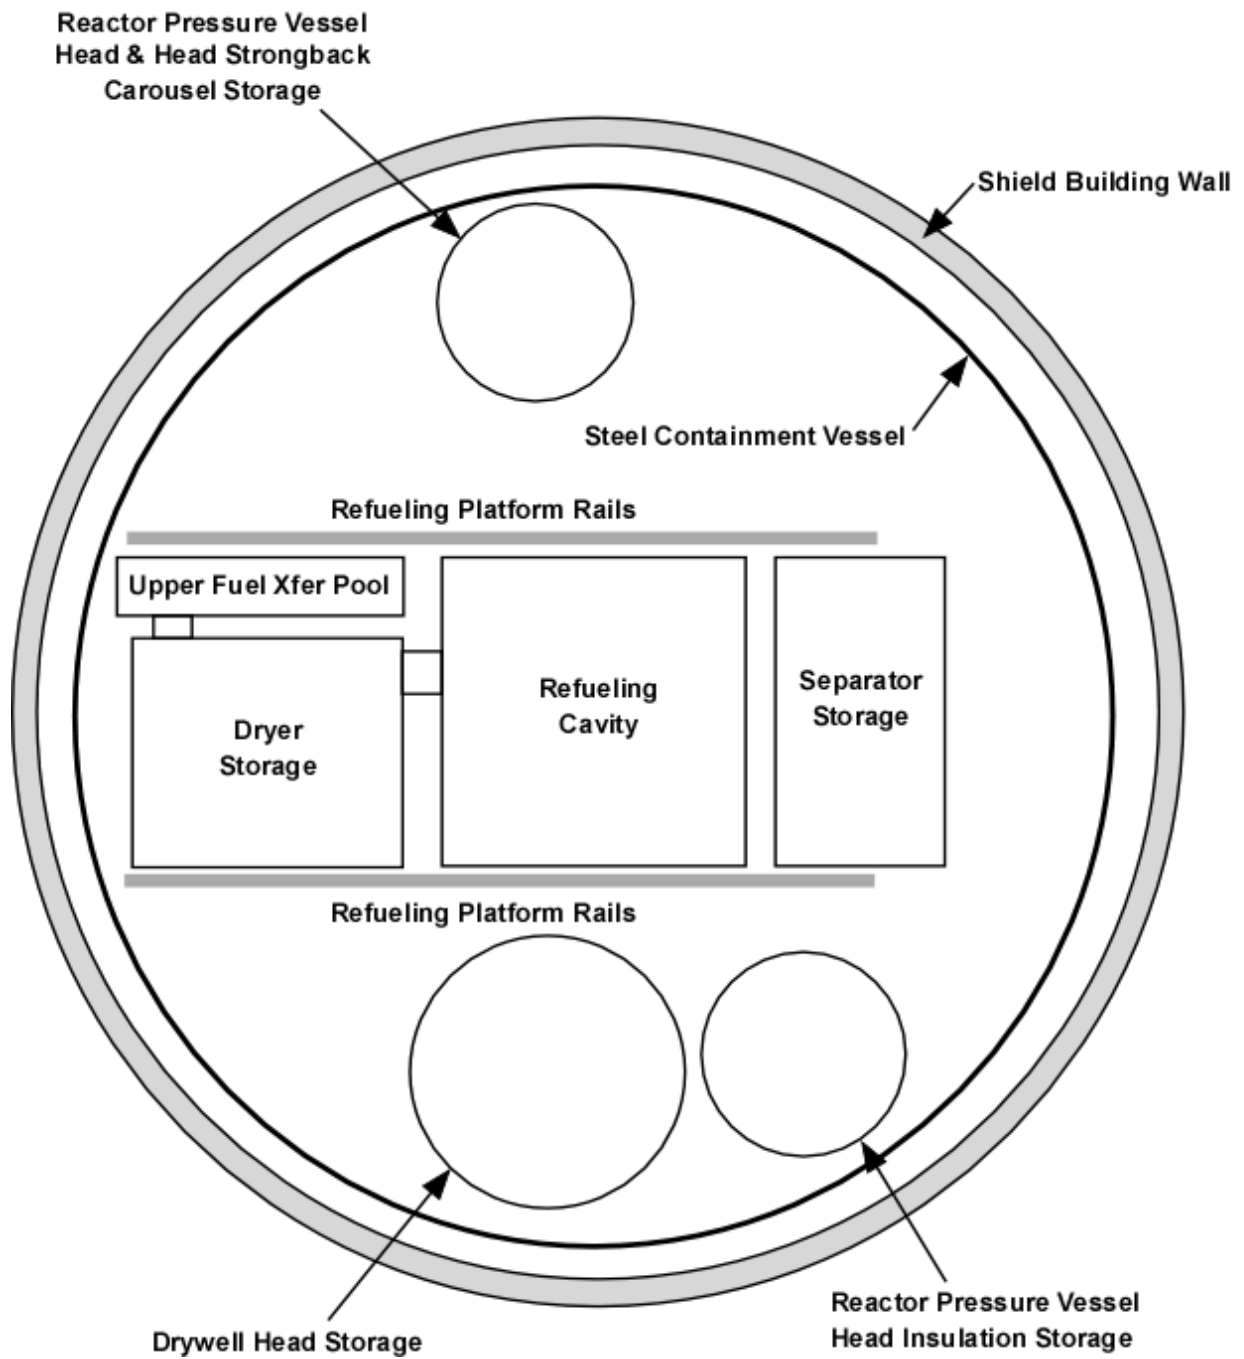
Reactor Pressure Vessel Head & Head Strongback Carousel Storage

Shield Building Wall

Steel Containment Vessel

Refueling Platform Rails

Upper Fuel Xfer Pool

Dryer Storage

Refueling Cavity

Separator Storage

Refueling Platform Rails

Drywell Head Storage

Reactor Pressure Vessel Head Insulation Storage